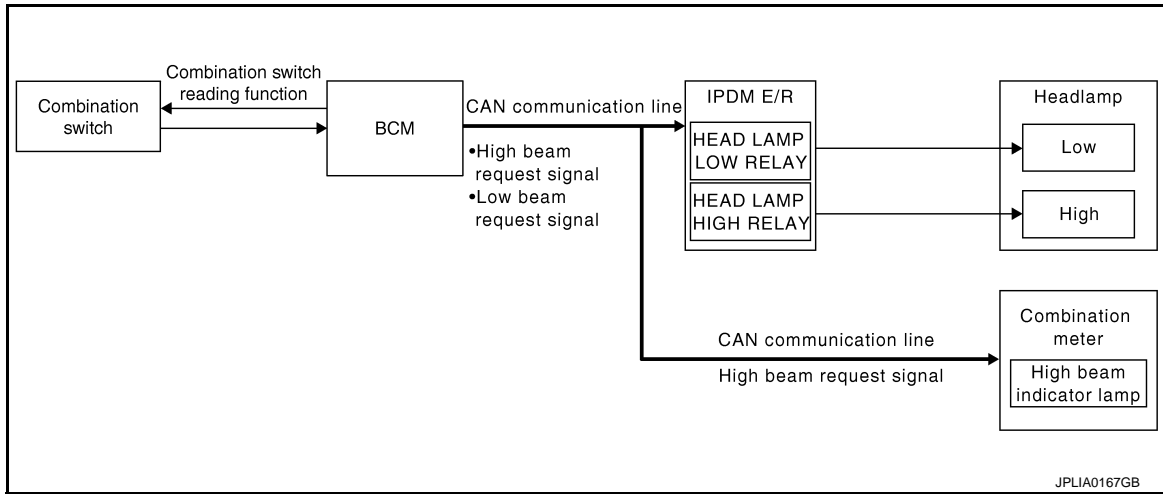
Combination switch

Combination switch reading function

BCM

CAN communication line

•High beam request signal
•Low beam request signal

IPDM E/R

HEAD LAMP LOW RELAY

HEAD LAMP HIGH RELAY

Headlamp

Low

High

CAN communication line

High beam request signal

Combination meter

High beam indicator lamp

JPLIA0167GB